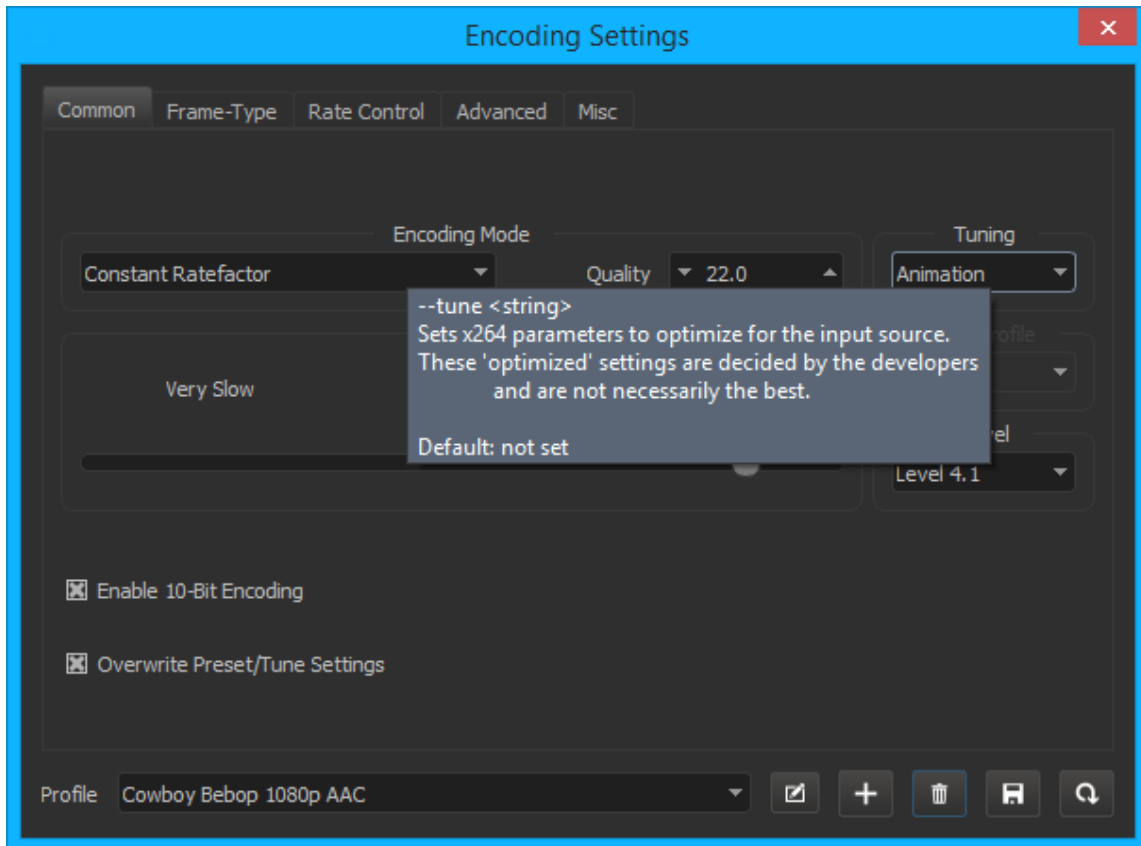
Encoding Settings

Common
Frame-Type
Rate Control
Advanced
Misc

Encoding Mode
Constant Ratefactor
Quality 22.0

Tuning
Animation

--tune <string>
Sets x264 parameters to optimize for the input source.
These 'optimized' settings are decided by the developers and are not necessarily the best.

Default: not set

Very Slow

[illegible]rofile

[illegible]el
Level 4.1

Enable 10-Bit Encoding

Overwrite Preset/Tune Settings

Profile Cowboy Bebop 1080p AAC